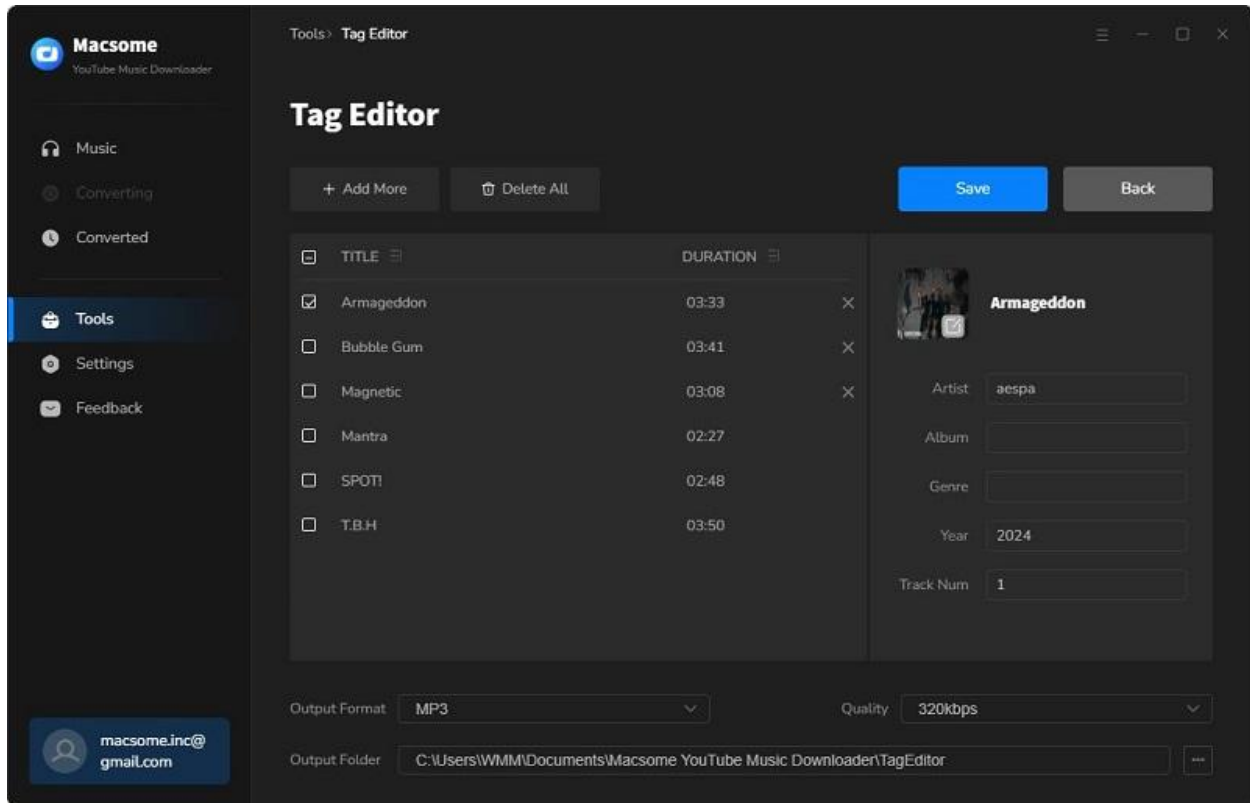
Macsome
YouTube Music Downloader

Music
Converting
Converted

Tools
Settings
Feedback

macsome.inc@gmail.com

Tools› Tag Editor

Tag Editor

+ Add More
Delete All

Save
Back

| TITLE | DURATION |
|---|---|
| Armageddon | 03:33 |
| Bubble Gum | 03:41 |
| Magnetic | 03:08 |
| Mantra | 02:27 |
| SPOT! | 02:48 |
| T.B.H | 03:50 |

Armageddon

Artist aespa
Album
Genre
Year 2024
Track Num 1

Output Format MP3
Quality 320kbps
Output Folder C:\Users\WMM\Documents\Macsome YouTube Music Downloader\TagEditor